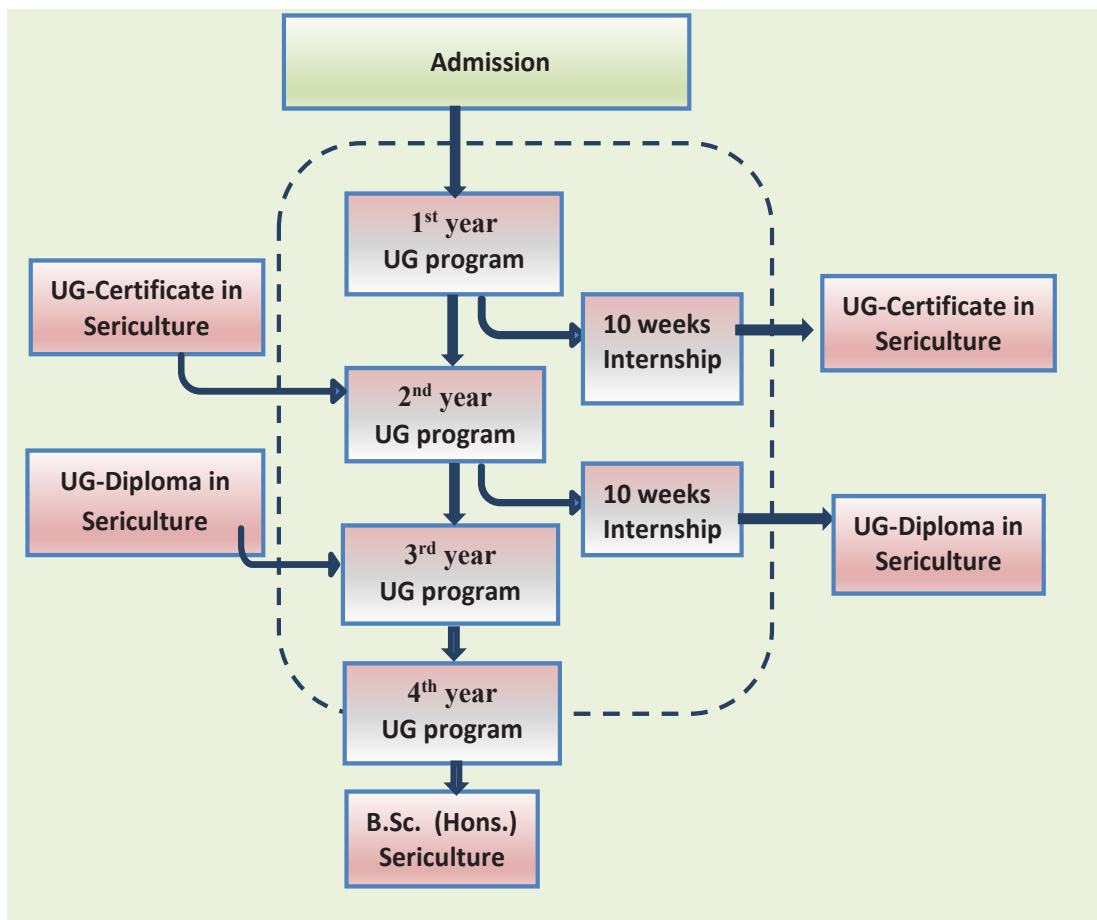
Admission

1$^{st}$ year
UG program

UG-Certificate in Sericulture

10 weeks Internship

UG-Certificate in Sericulture

2$^{nd}$ year
UG program

UG-Diploma in Sericulture

10 weeks Internship

UG-Diploma in Sericulture

3$^{rd}$ year
UG program

4$^{th}$ year
UG program

B.Sc. (Hons.) Sericulture